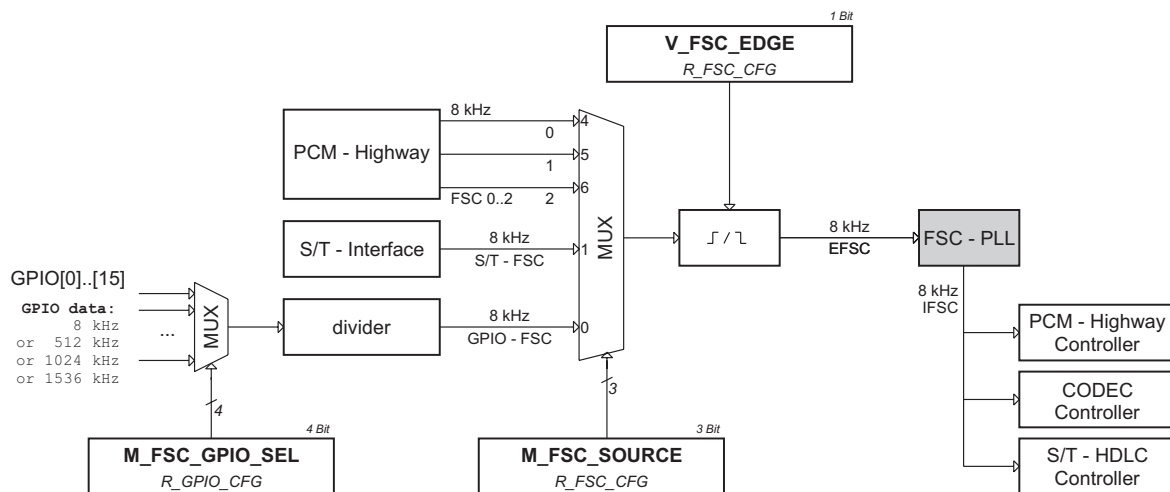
1 Bit
V_FSC_EDGE
R_FSC_CFG

8 kHz
0
PCM - Highway
1
FSC 0..2
2
4
5
6

S/T - Interface
8 kHz
S/T - FSC
1

MUX

8 kHz
EFSC

FSC - PLL

GPIO[0]..[15]
GPIO data:
8 kHz
or 512 kHz
or 1024 kHz
or 1536 kHz
...
MUX

divider
8 kHz
GPIO - FSC
0

8 kHz
IFSC

PCM - Highway Controller

CODEC Controller

S/T - HDLC Controller

4
4 Bit
M_FSC_GPIO_SEL
R_GPIO_CFG

3
3 Bit
M_FSC_SOURCE
R_FSC_CFG